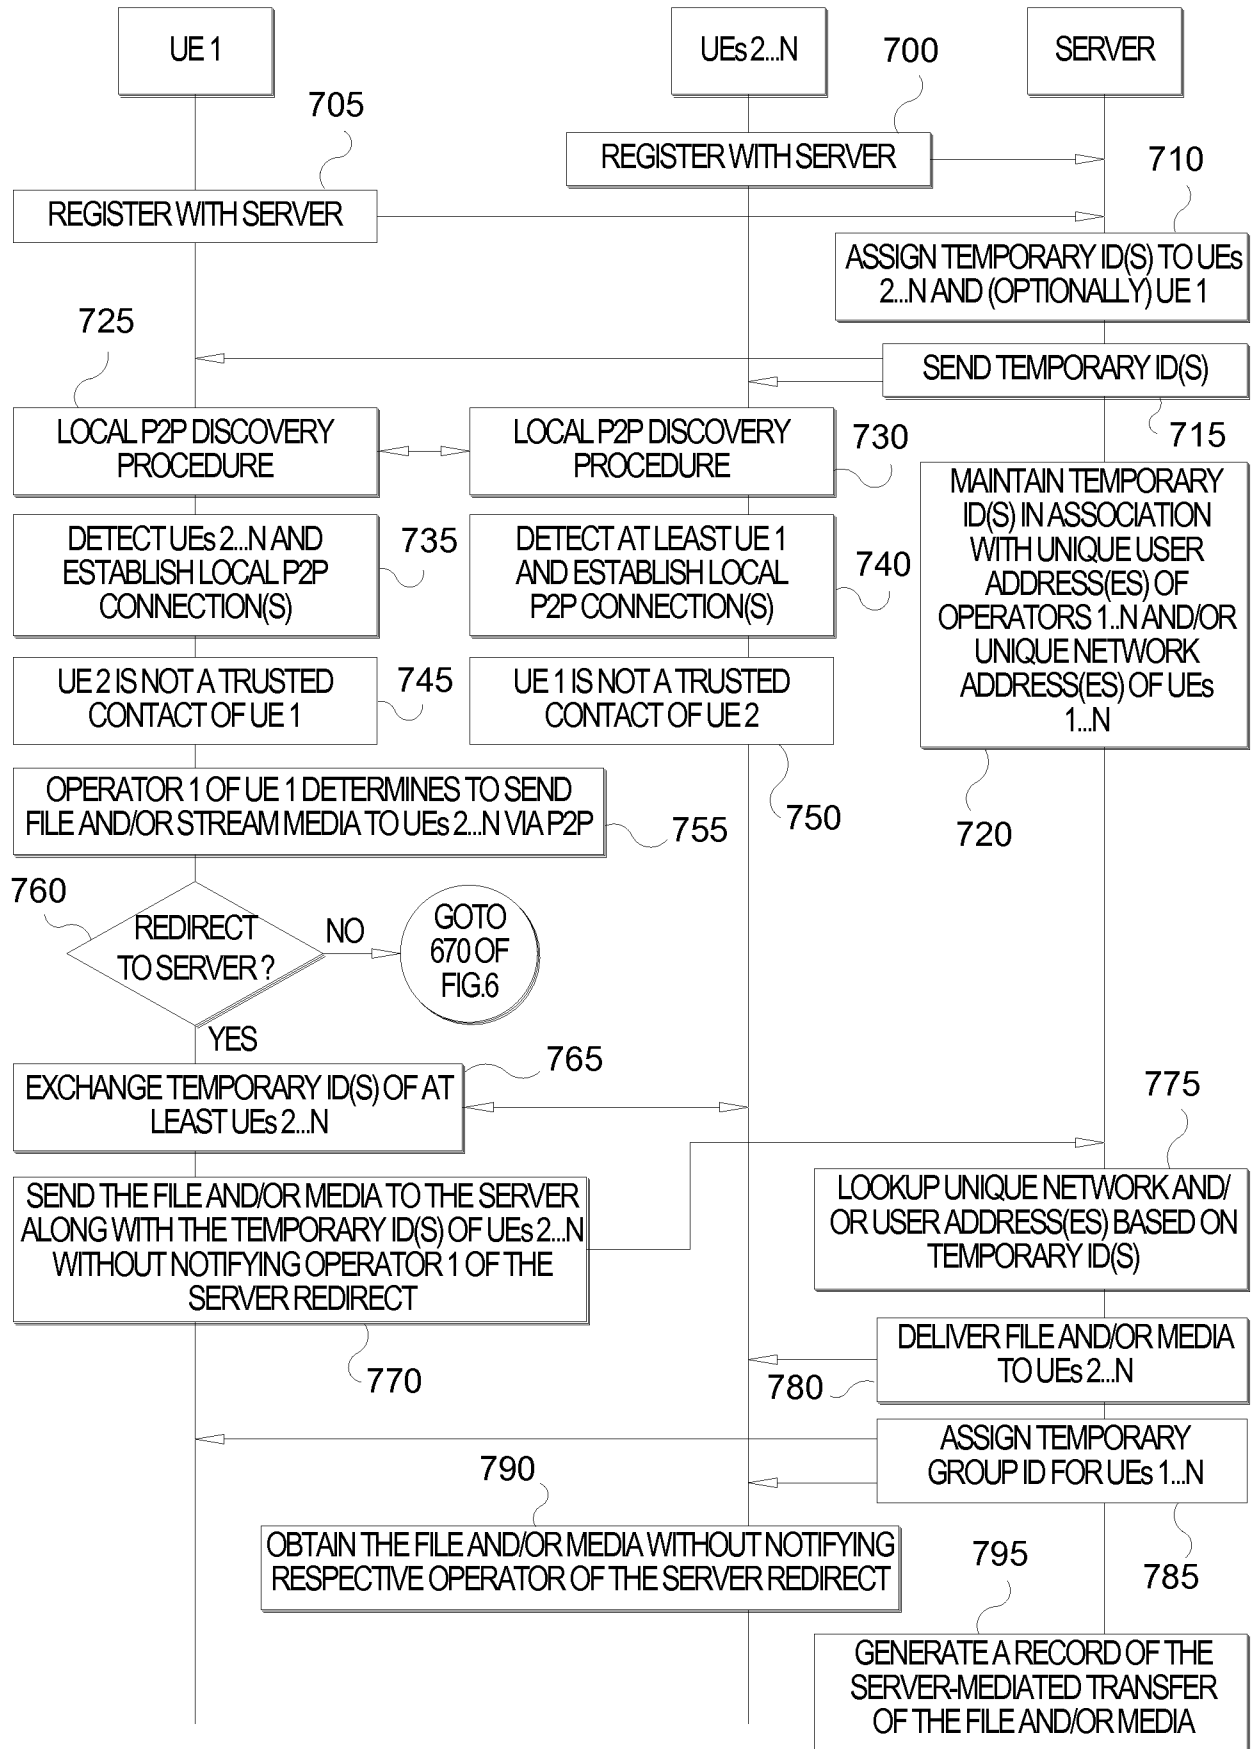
UE 1

UEs 2...N

700

SERVER

705

REGISTER WITH SERVER

710

REGISTER WITH SERVER

ASSIGN TEMPORARY ID(S) TO UEs 2...N AND (OPTIONALLY) UE 1

725

SEND TEMPORARY ID(S)

715

LOCAL P2P DISCOVERY PROCEDURE

LOCAL P2P DISCOVERY PROCEDURE

730

MAINTAIN TEMPORARY ID(S) IN ASSOCIATION WITH UNIQUE USER ADDRESS(ES) OF OPERATORS 1..N AND/OR UNIQUE NETWORK ADDRESS(ES) OF UEs 1...N

DETECT UEs 2...N AND ESTABLISH LOCAL P2P CONNECTION(S)

735

DETECT AT LEAST UE 1 AND ESTABLISH LOCAL P2P CONNECTION(S)

740

UE 2 IS NOT A TRUSTED CONTACT OF UE 1

745

UE 1 IS NOT A TRUSTED CONTACT OF UE 2

OPERATOR 1 OF UE 1 DETERMINES TO SEND FILE AND/OR STREAM MEDIA TO UEs 2...N VIA P2P

755

750

720

760

REDIRECT TO SERVER ?

NO

GOTO 670 OF FIG.6

YES

765

EXCHANGE TEMPORARY ID(S) OF AT LEAST UEs 2...N

775

SEND THE FILE AND/OR MEDIA TO THE SERVER ALONG WITH THE TEMPORARY ID(S) OF UEs 2...N WITHOUT NOTIFYING OPERATOR 1 OF THE SERVER REDIRECT

LOOKUP UNIQUE NETWORK AND/ OR USER ADDRESS(ES) BASED ON TEMPORARY ID(S)

DELIVER FILE AND/OR MEDIA TO UEs 2...N

770

780

ASSIGN TEMPORARY GROUP ID FOR UEs 1...N

790

OBTAIN THE FILE AND/OR MEDIA WITHOUT NOTIFYING RESPECTIVE OPERATOR OF THE SERVER REDIRECT

795

785

GENERATE A RECORD OF THE SERVER-MEDIATED TRANSFER OF THE FILE AND/OR MEDIA